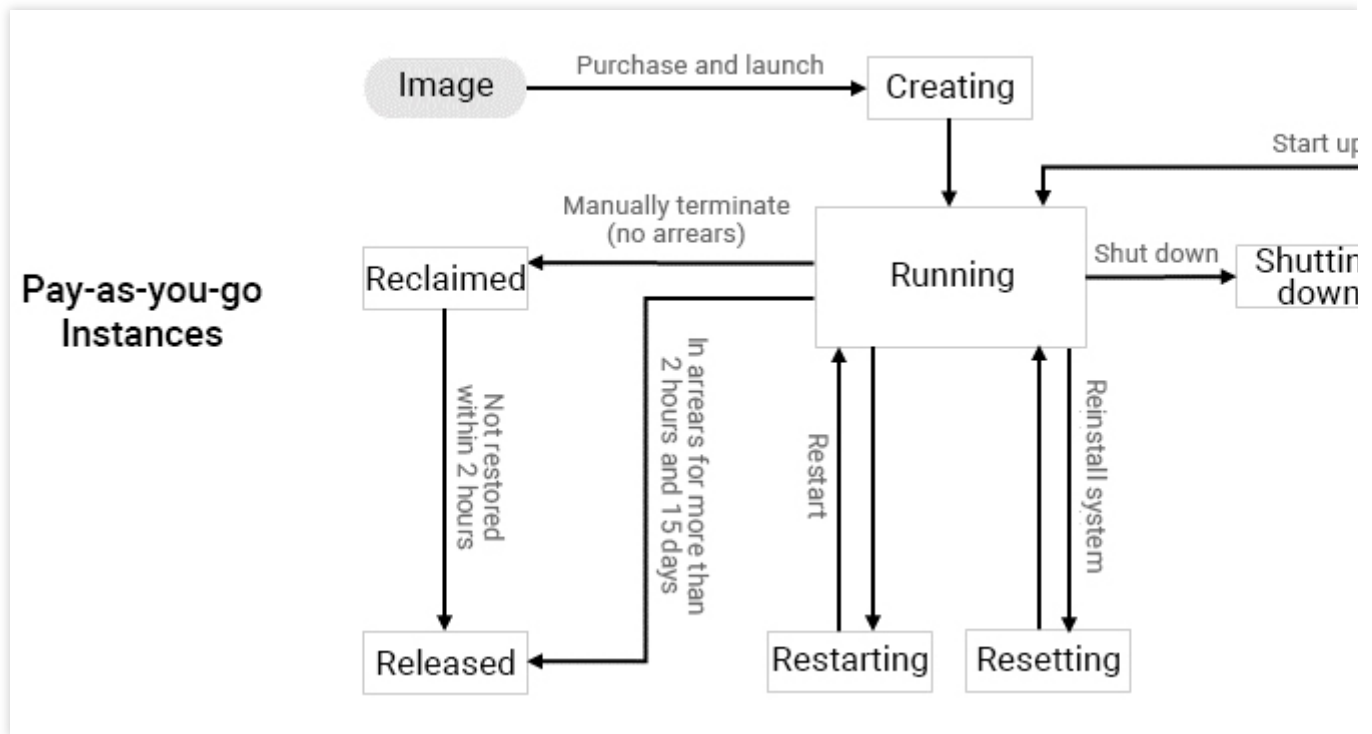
Image

Purchase and launch

Creating

Start up

Pay-as-you-go Instances

Manually terminate (no arrears)

Reclaimed

Running

Shut down

Shuttin down

Not restored within 2 hours

In arrears for more than 2 hours and 15 days

Restart

Reinstall system

Released

Restarting

Resetting